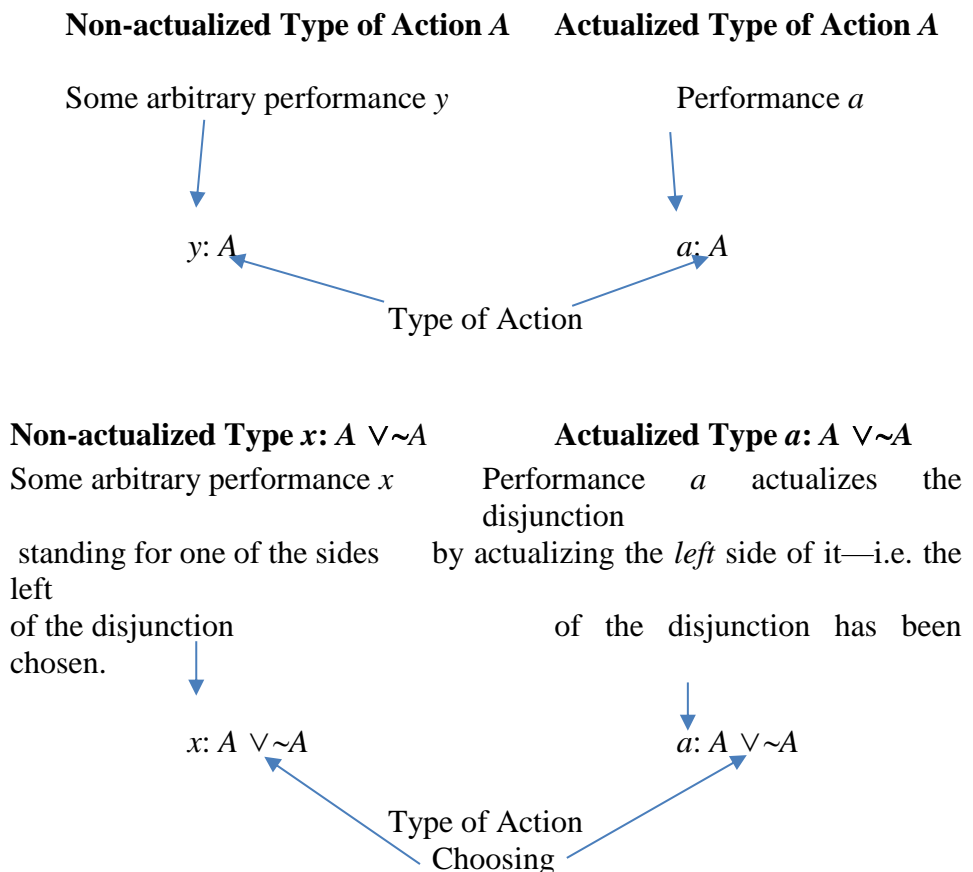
**Non-actualized Type of Action *A*** **Actualized Type of Action *A***

Some arbitrary performance *y* Performance *a*

*y*: *A* *a*: *A*

Type of Action

**Non-actualized Type *x*: *A* $\vee$~*A*** **Actualized Type *a*: *A* $\vee$~*A***

Some arbitrary performance *x* Performance *a* actualizes the disjunction

standing for one of the sides by actualizing the *left* side of it—i.e. the left

of the disjunction of the disjunction has been chosen.

*x*: *A* $\vee$~*A* *a*: *A* $\vee$~*A*

Type of Action
Choosing